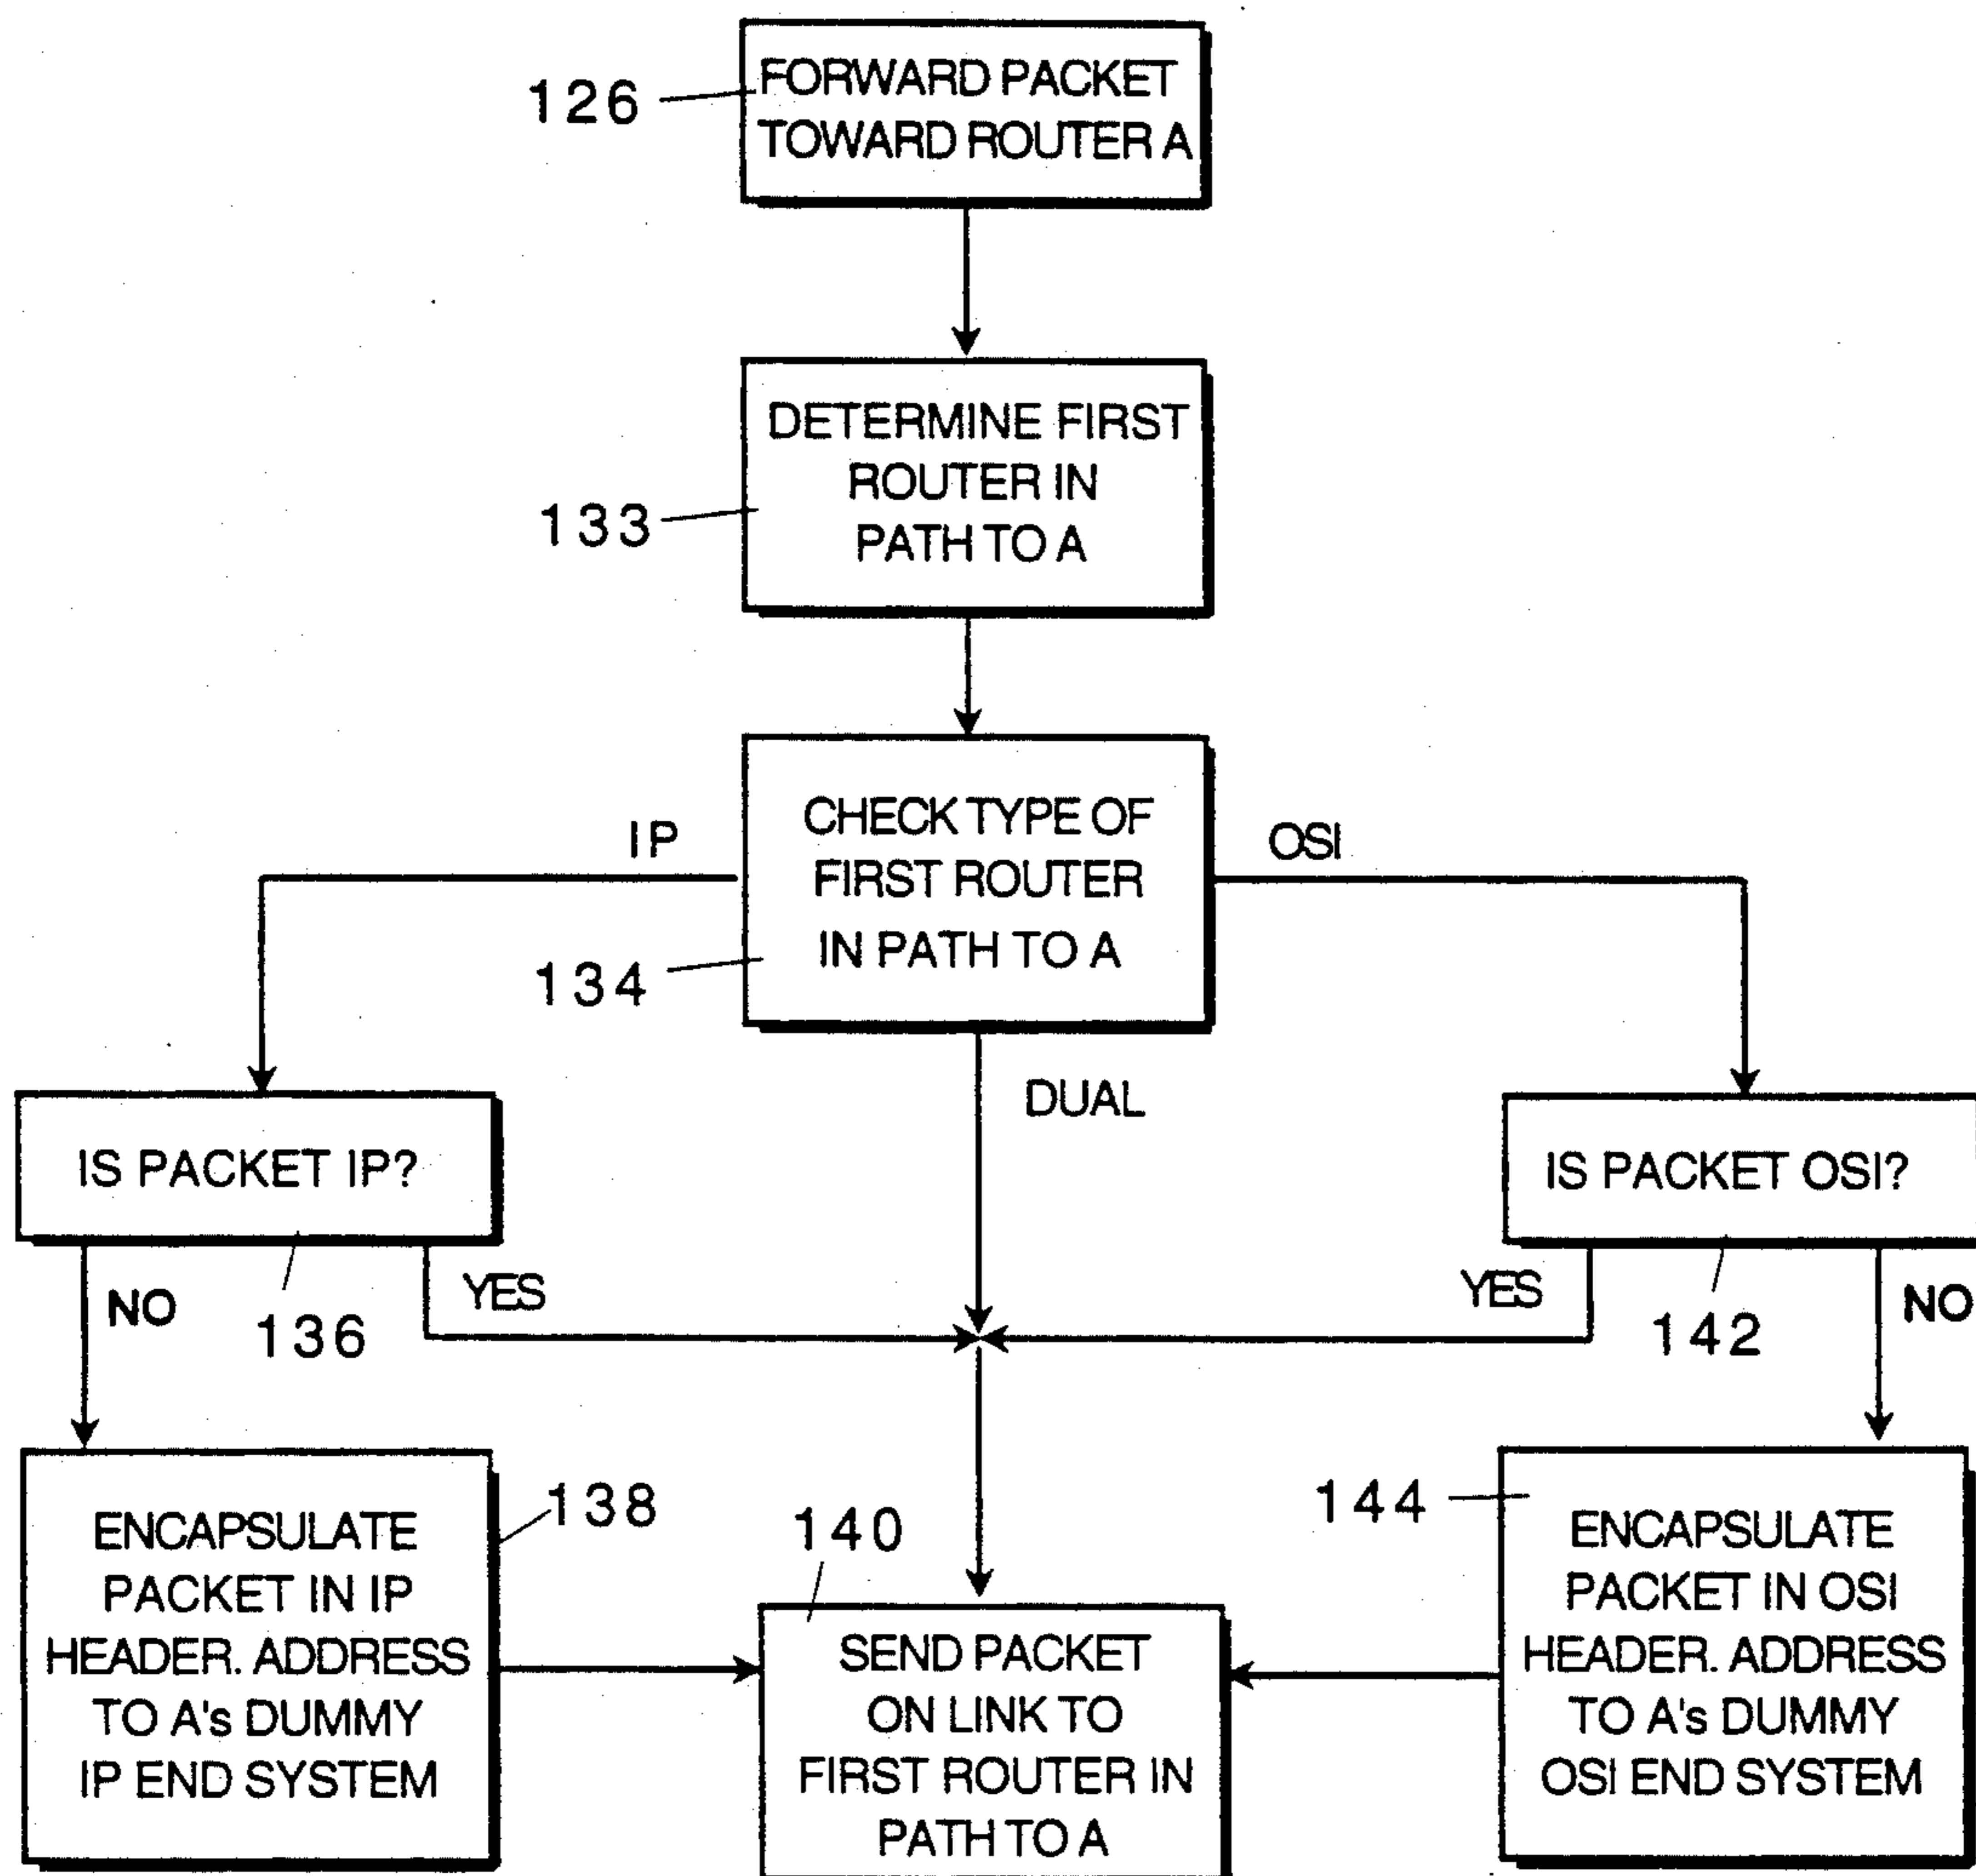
126
FORWARD PACKET TOWARD ROUTER A

133
DETERMINE FIRST ROUTER IN PATH TO A

IP
CHECK TYPE OF FIRST ROUTER IN PATH TO A
OSI
134

DUAL

IS PACKET IP?
NO
136
YES

IS PACKET OSI?
YES
142
NO

ENCAPSULATE PACKET IN IP HEADER. ADDRESS TO A's DUMMY IP END SYSTEM
138

140
SEND PACKET ON LINK TO FIRST ROUTER IN PATH TO A

144
ENCAPSULATE PACKET IN OSI HEADER. ADDRESS TO A's DUMMY OSI END SYSTEM